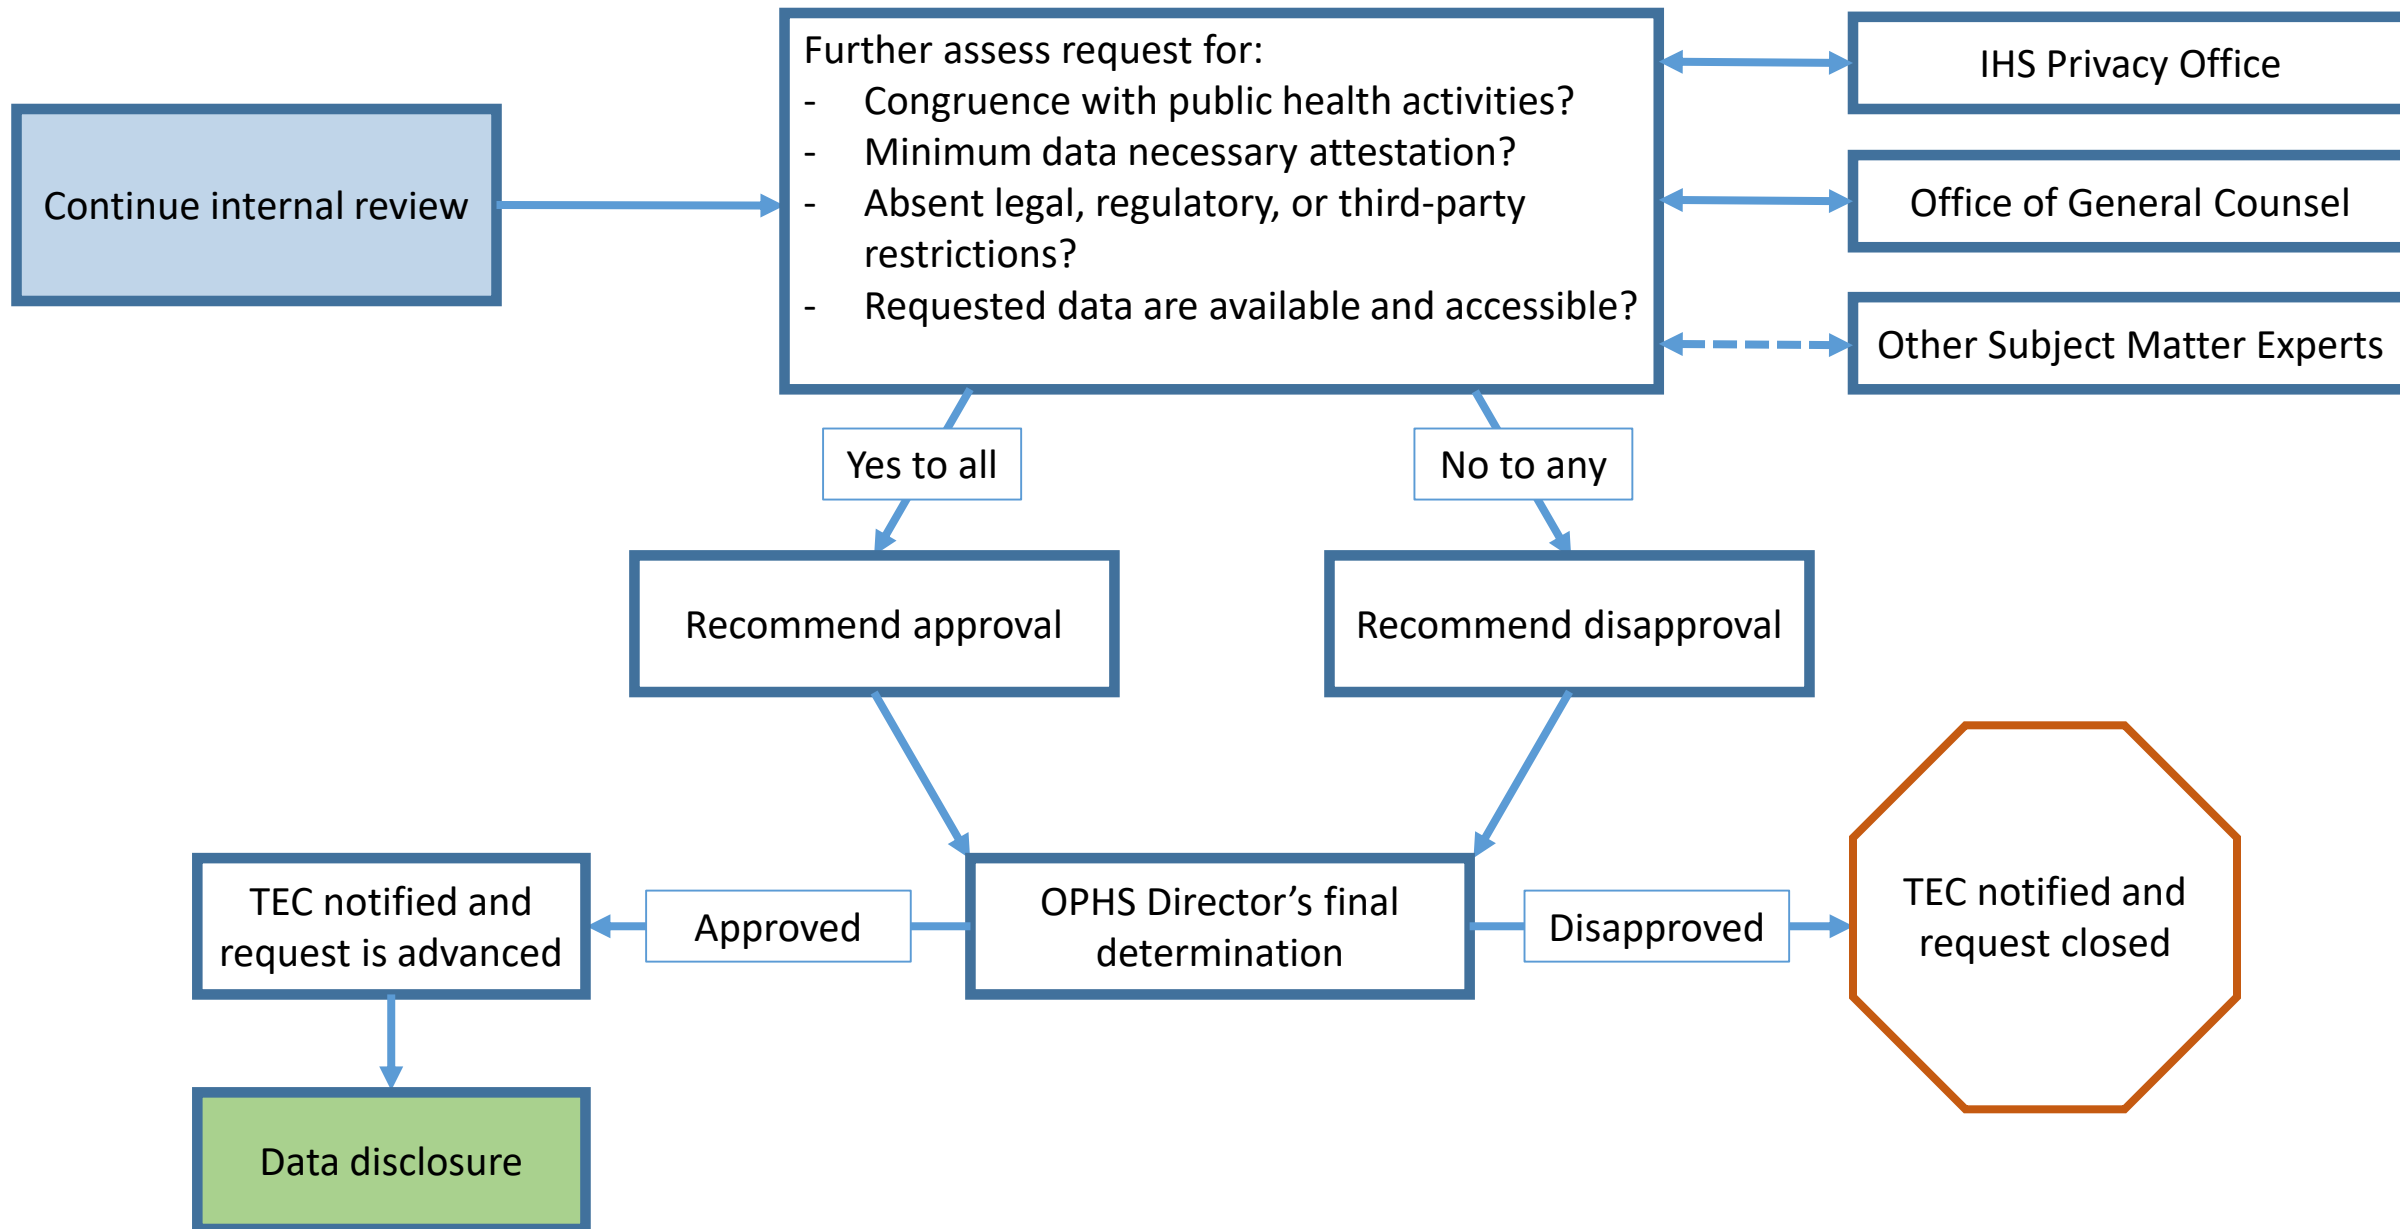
Continue internal review

Further assess request for:
- Congruence with public health activities?
- Minimum data necessary attestation?
- Absent legal, regulatory, or third-party restrictions?
- Requested data are available and accessible?

IHS Privacy Office

Office of General Counsel

Other Subject Matter Experts

Yes to all

No to any

Recommend approval

Recommend disapproval

TEC notified and request is advanced

Approved

OPHS Director’s final determination

Disapproved

TEC notified and request closed

Data disclosure